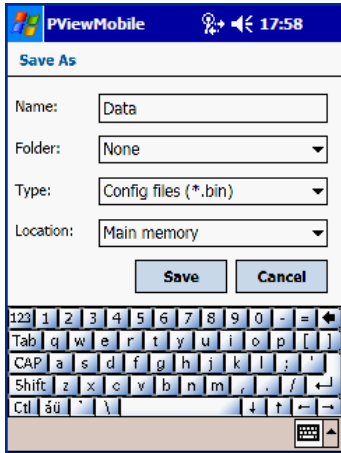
PViewMobile 17:58

Save As

Name: Data

Folder: None

Type: Config files (*.bin)

Location: Main memory

Save Cancel

123 1 2 3 4 5 6 7 8 9 0 - =
Tab q w e r t y u i o p [ ]
CAP a s d f g h j k l ; '
Shift z x c v b n m , . /
Ctl áü ` \